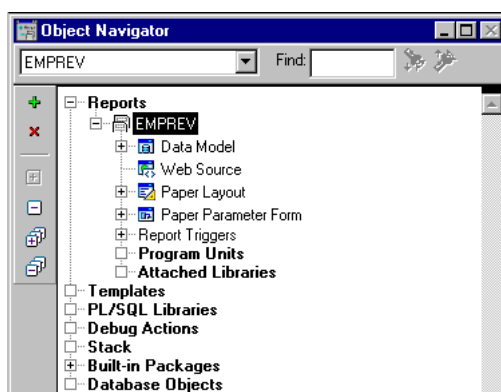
Object Navigator

EMPREV

Find:

Reports
EMPREV
Data Model
Web Source
Paper Layout
Paper Parameter Form
Report Triggers
Program Units
Attached Libraries
Templates
PL/SQL Libraries
Debug Actions
Stack
Built-in Packages
Database Objects